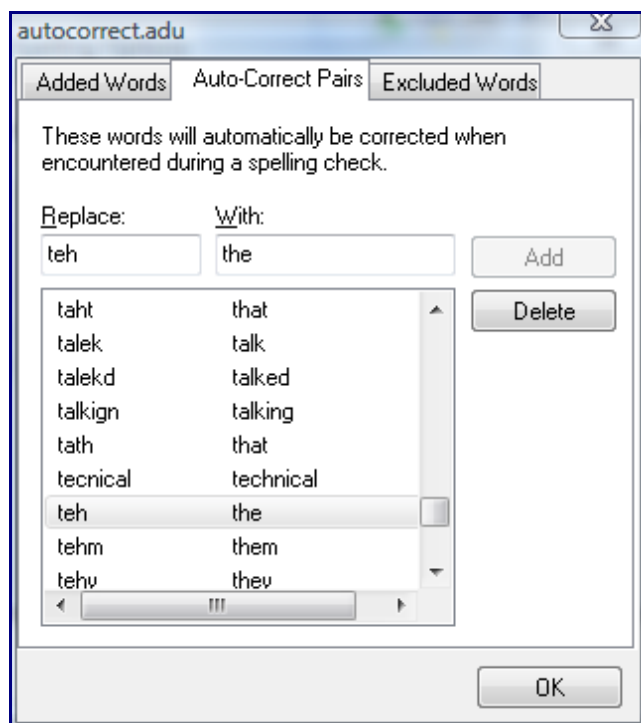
autocorrect.adu

Added Words | Auto-Correct Pairs | Excluded Words

These words will automatically be corrected when encountered during a spelling check.

Replace: With:

teh the

Add

Delete

| | |
|---|---|
| taht | that |
| talek | talk |
| talekd | talked |
| talkign | talking |
| tath | that |
| tecnical | technical |
| teh | the |
| tehm | them |
| tehy | they |

OK